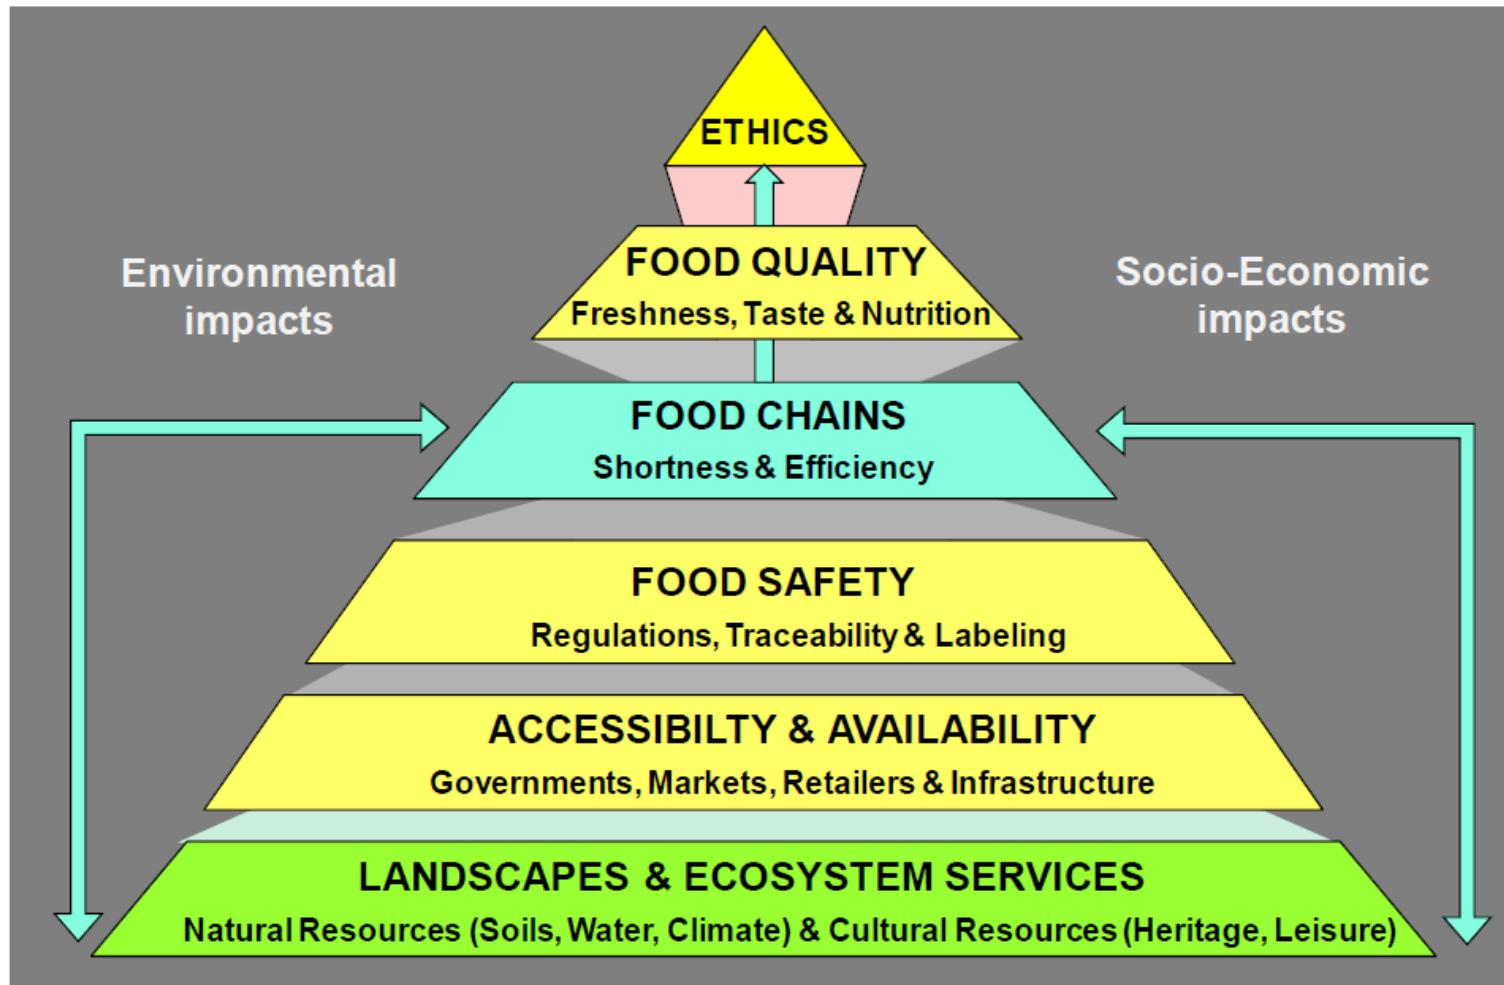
ETHICS

Environmental impacts

FOOD QUALITY
Freshness, Taste & Nutrition

Socio-Economic impacts

FOOD CHAINS
Shortness & Efficiency

FOOD SAFETY
Regulations, Traceability & Labeling

ACCESSIBILTY & AVAILABILITY
Governments, Markets, Retailers & Infrastructure

LANDSCAPES & ECOSYSTEM SERVICES
Natural Resources (Soils, Water, Climate) & Cultural Resources (Heritage, Leisure)